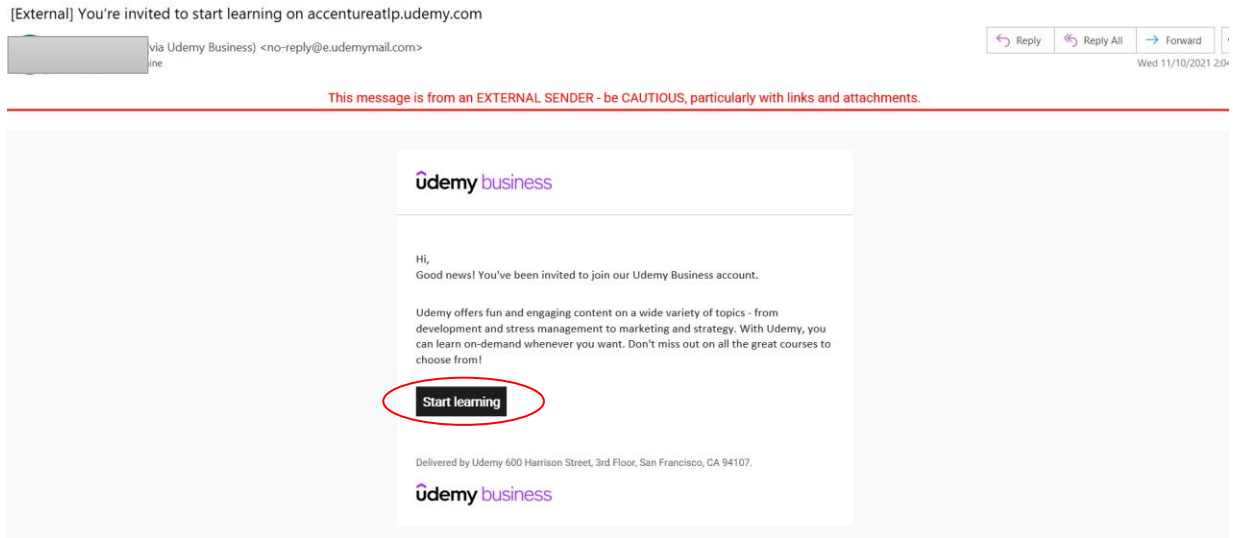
[External] You're invited to start learning on accentureatlp.udemy.com

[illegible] via Udemy Business) <no-reply@e.udemymail.com>
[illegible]ine

Reply | Reply All | Forward

Wed 11/10/2021 2:0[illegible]

This message is from an EXTERNAL SENDER - be CAUTIOUS, particularly with links and attachments.

ûdemy business

Hi,
Good news! You've been invited to join our Udemy Business account.

Udemy offers fun and engaging content on a wide variety of topics - from development and stress management to marketing and strategy. With Udemy, you can learn on-demand whenever you want. Don't miss out on all the great courses to choose from!

Start learning

Delivered by Udemy 600 Harrison Street, 3rd Floor, San Francisco, CA 94107.

ûdemy business